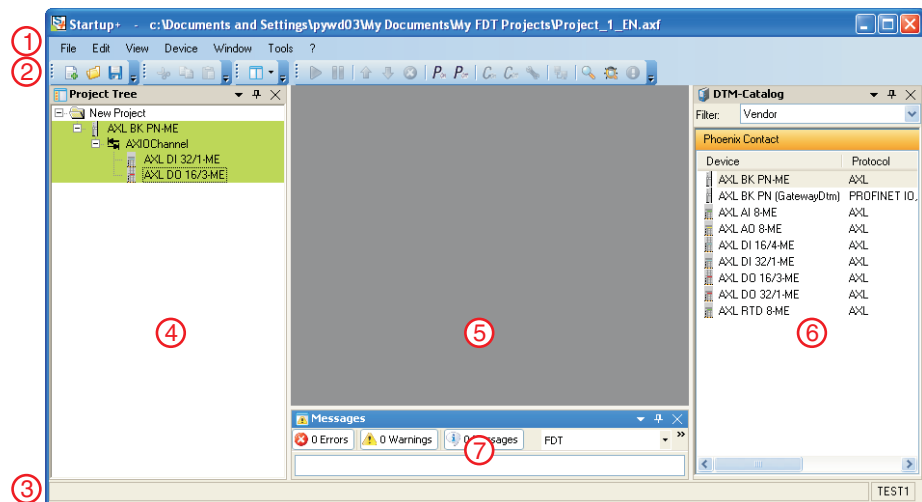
Startup+ - c:\Documents and Settings\pywd03\My Documents\My FDT Projects\Project_1_EN.axf

①

File Edit View Device Window Tools ?

②

Project Tree

New Project

AXL BK PN-ME

AXIOChannel

AXL DI 32/1-ME

AXL DO 16/3-ME

④

⑤

DTM-Catalog

Filter: Vendor

Phoenix Contact

| Device | Protocol |
|---|---|
| AXL BK PN-ME | AXL |
| AXL BK PN (GatewayDtm) | PROFINET IO, |
| AXL AI 8-ME | AXL |
| AXL AO 8-ME | AXL |
| AXL DI 16/4-ME | AXL |
| AXL DI 32/1-ME | AXL |
| AXL DO 16/3-ME | AXL |
| AXL DO 32/1-ME | AXL |
| AXL RTD 8-ME | AXL |

⑥

Messages

0 Errors 0 Warnings 0 Messages FDT

⑦

③

TEST1